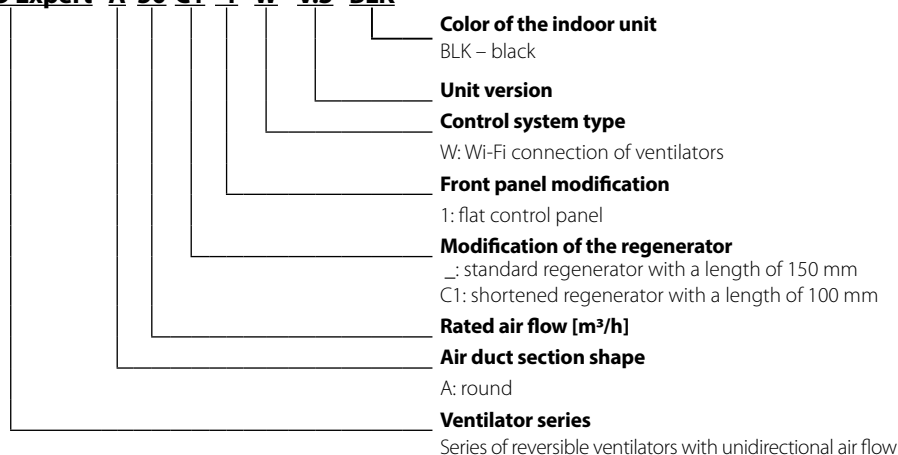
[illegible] Expert A 50 C1 1 W V.3 BLK

**Color of the indoor unit**
BLK – black

**Unit version**

**Control system type**
W: Wi-Fi connection of ventilators

**Front panel modification**
1: flat control panel

**Modification of the regenerator**
_: standard regenerator with a length of 150 mm
C1: shortened regenerator with a length of 100 mm

**Rated air flow [m³/h]**

**Air duct section shape**
A: round

**Ventilator series**
Series of reversible ventilators with unidirectional air flow